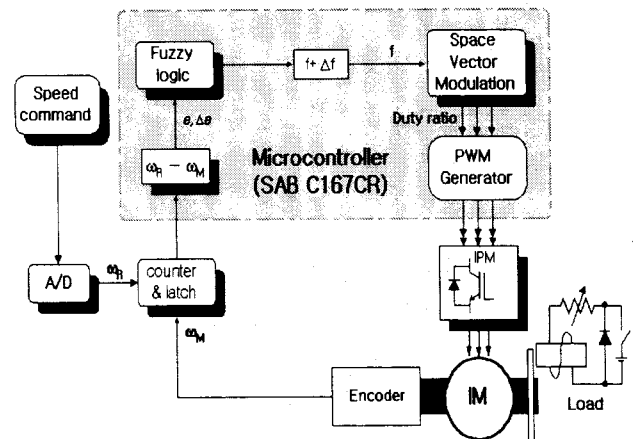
Fuzzy logic

$f+\Delta f$

f

Space Vector Modulation

Speed command

$e, \Delta e$

Duty ratio

$\omega_R - \omega_M$

Microcontroller (SAB C167CR)

PWM Generator

A/D

$\omega_R$

counter & latch

IPM

$\omega_M$

Encoder

IM

Load